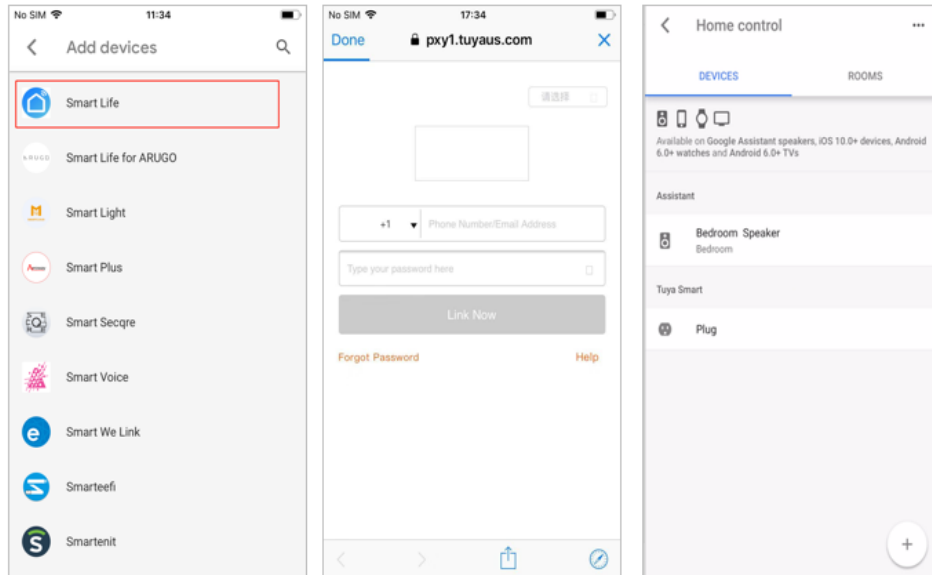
No SIM 11:34

Add devices

Smart Life

ARUGO

Smart Life for ARUGO

Smart Light

Smart Plus

Smart Secqre

Smart Voice

Smart We Link

Smarteefi

Smartenit

No SIM 17:34

Done pxy1.tuyaus.com

请选择

+1 Phone Number/Email Address

Type your password here

Link Now

Forgot Password Help

Home control

DEVICES ROOMS

Available on Google Assistant speakers, iOS 10.0+ devices, Android 6.0+ watches and Android 6.0+ TVs

Assistant

Bedroom Speaker
Bedroom

Tuya Smart

Plug

+